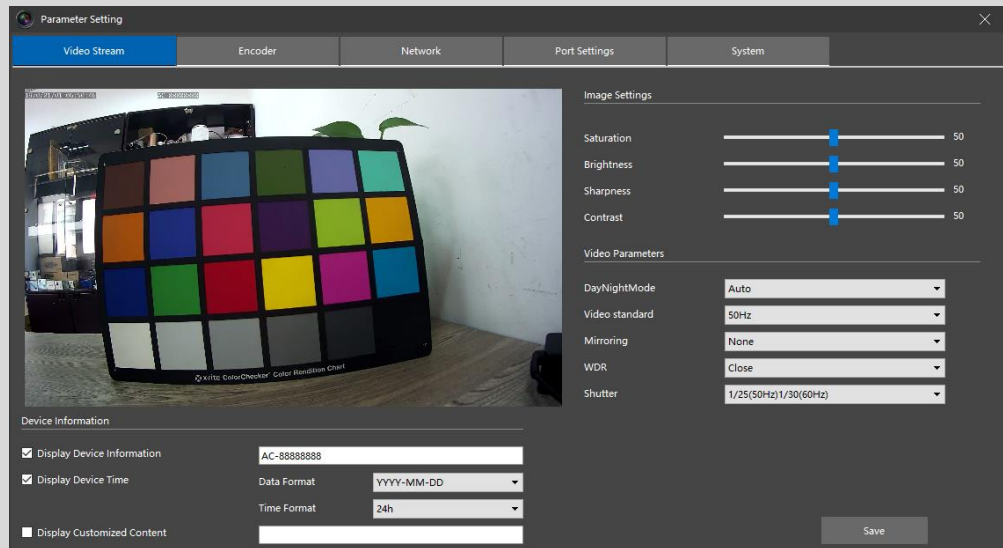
Parameter Setting

Video Stream
Encoder
Network
Port Settings
System

x-rite ColorChecker Color Rendition Chart

Image Settings

Saturation 50
Brightness 50
Sharpness 50
Contrast 50

Video Parameters

DayNightMode Auto
Video standard 50Hz
Mirroring None
WDR Close
Shutter 1/25(50Hz)1/30(60Hz)

Device Information

Display Device Information AC-88888888
Display Device Time
Data Format YYYY-MM-DD
Time Format 24h
Display Customized Content

Save